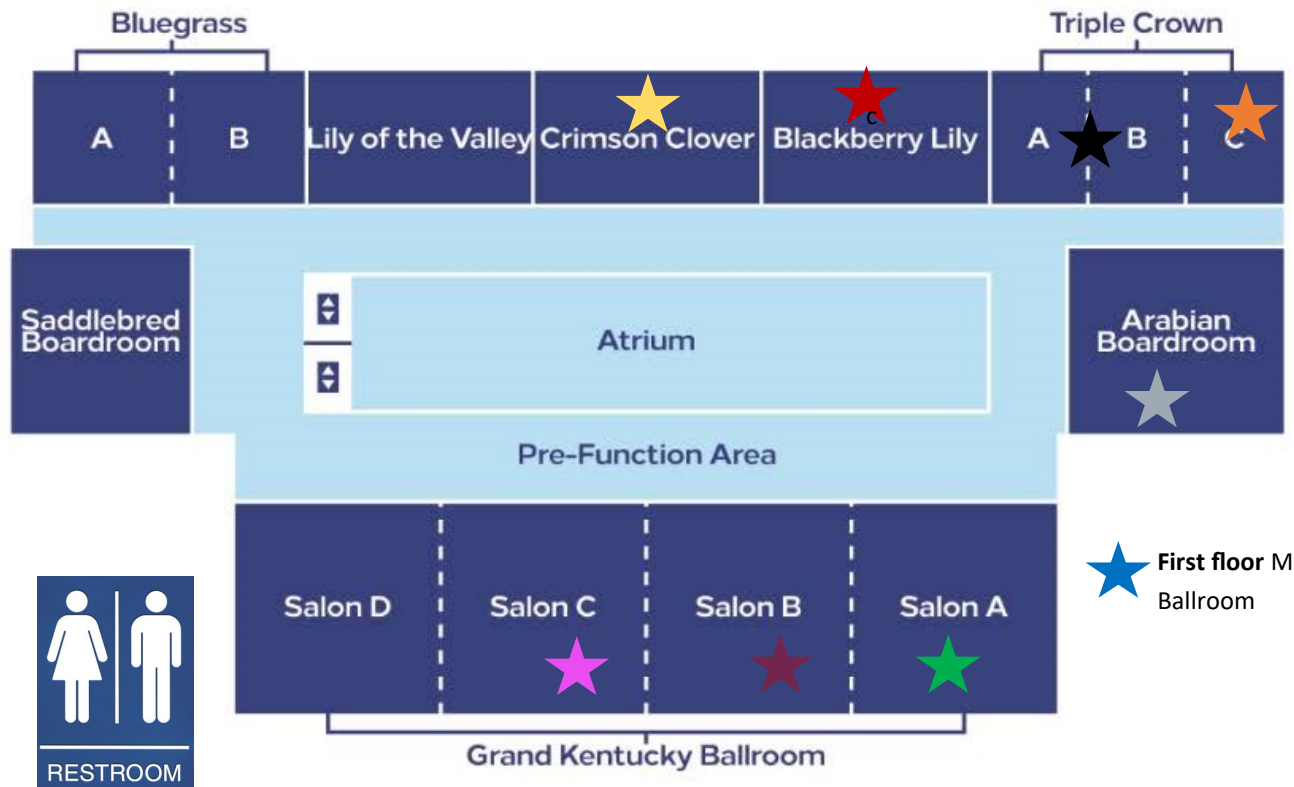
Bluegrass

Triple Crown

A

B

Lily of the Valley

Crimson Clover

Blackberry Lily

c

A

B

C

Saddlebred Boardroom

Atrium

Arabian Boardroom

Pre-Function Area

Salon D

Salon C

Salon B

Salon A

First floor M Ballroom

RESTROOM

Grand Kentucky Ballroom